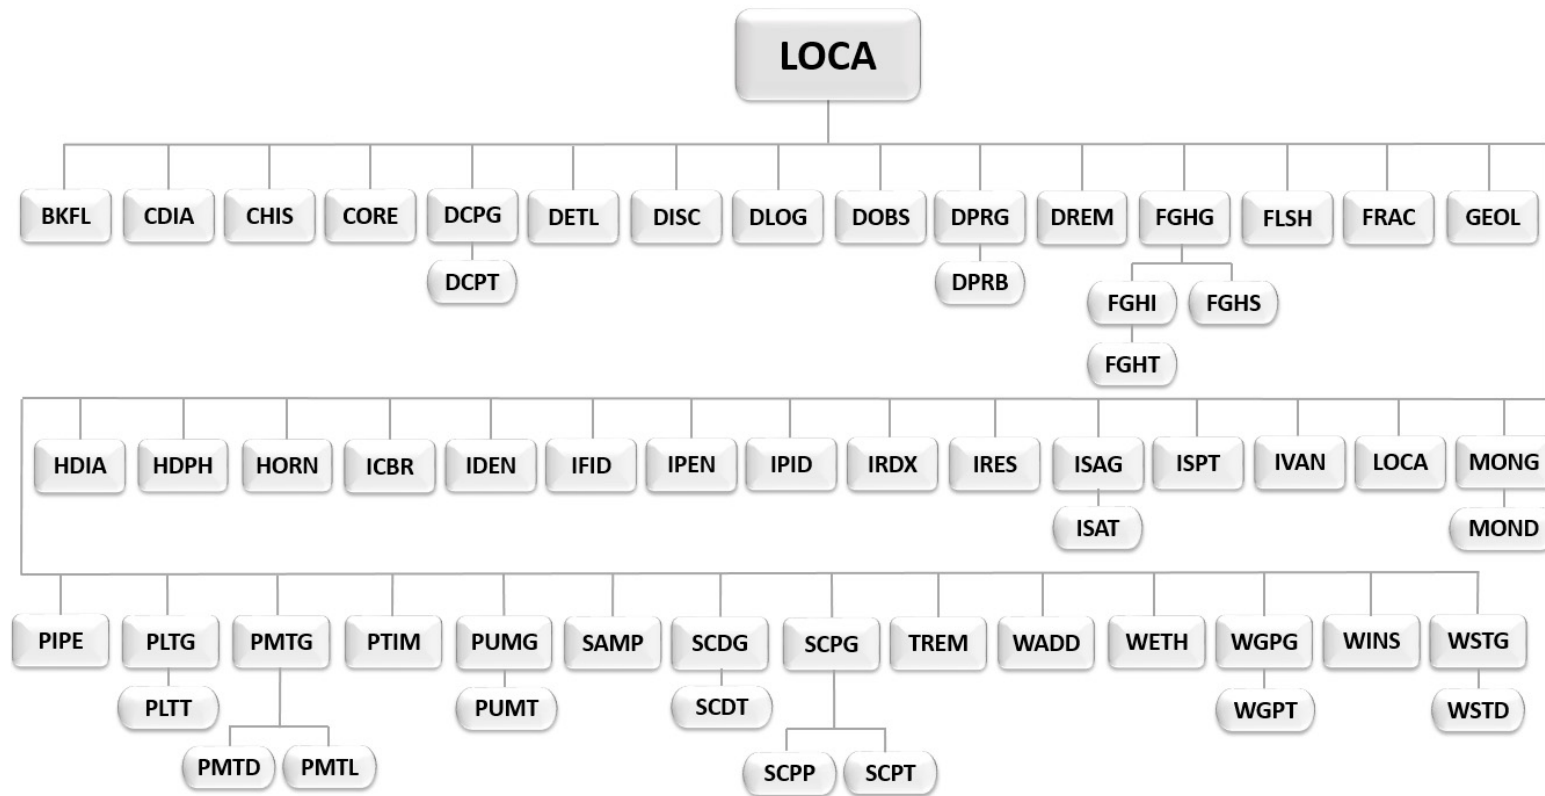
LOCA

BKFL
CDIA
CHIS
CORE
DCPG
DCPT
DETL
DISC
DLOG
DOBS
DPRG
DPRB
DREM
FGHG
FGHI
FGHS
FGHT
FLSH
FRAC
GEOL

HDIA
HDPH
HORN
ICBR
IDEN
IFID
IPEN
IPID
IRDX
IRES
ISAG
ISAT
ISPT
IVAN
LOCA
MONG
MOND

PIPE
PLTG
PLTT
PMTG
PMTD
PMTL
PTIM
PUMG
PUMT
SAMP
SCDG
SCDT
SCPG
SCPP
SCPT
TREM
WADD
WETH
WGPG
WGPT
WINS
WSTG
WSTD